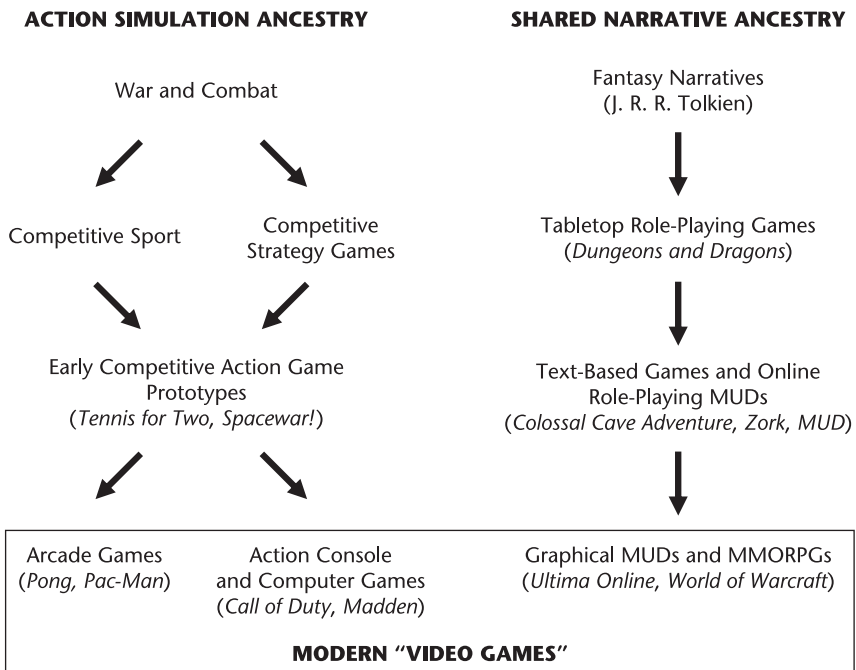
ACTION SIMULATION ANCESTRY

War and Combat

Competitive Sport

Competitive Strategy Games

Early Competitive Action Game Prototypes (Tennis for Two, Spacewar!)

SHARED NARRATIVE ANCESTRY

Fantasy Narratives (J. R. R. Tolkien)

Tabletop Role-Playing Games (Dungeons and Dragons)

Text-Based Games and Online Role-Playing MUDs (Colossal Cave Adventure, Zork, MUD)

Arcade Games (Pong, Pac-Man)

Action Console and Computer Games (Call of Duty, Madden)

Graphical MUDs and MMORPGs (Ultima Online, World of Warcraft)

MODERN "VIDEO GAMES"